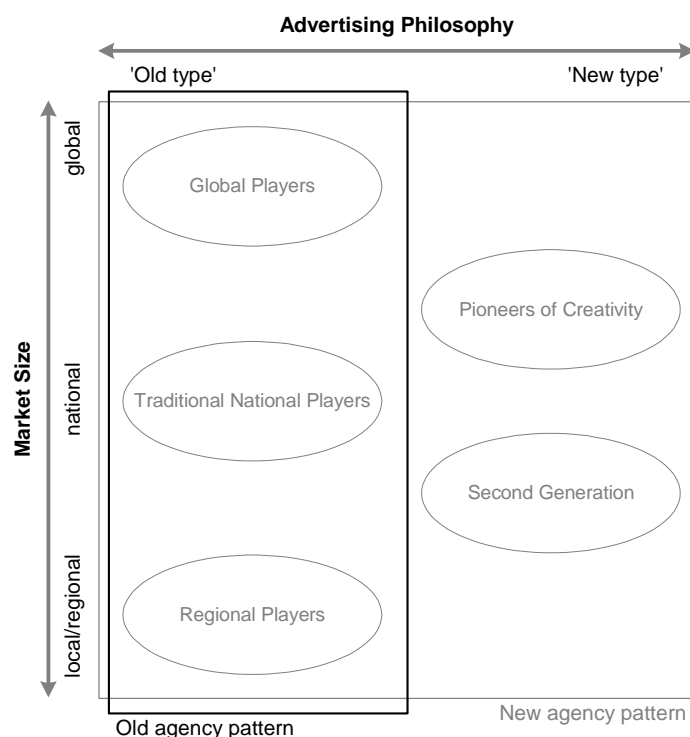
Advertising Philosophy

'Old type'

'New type'

Market Size

global

national

local/regional

Global Players

Pioneers of Creativity

Traditional National Players

Second Generation

Regional Players

Old agency pattern

New agency pattern